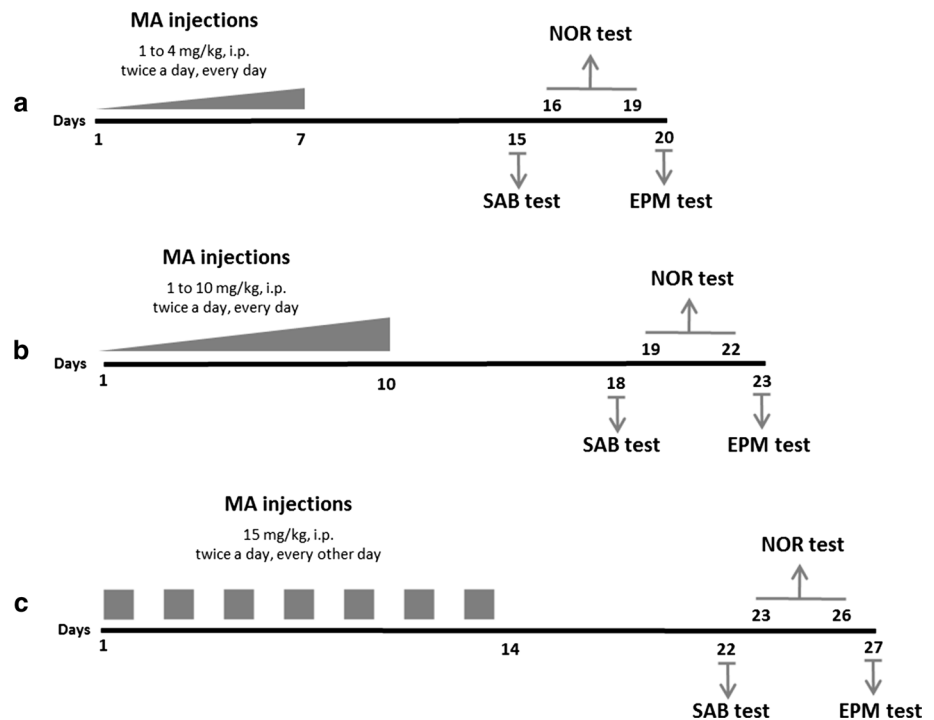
MA injections
1 to 4 mg/kg, i.p.
twice a day, every day

NOR test

a

16 19

Days

1 7 15 20

SAB test EPM test

MA injections
1 to 10 mg/kg, i.p.
twice a day, every day

NOR test

b

19 22

Days

1 10 18 23

SAB test EPM test

MA injections
15 mg/kg, i.p.
twice a day, every other day

NOR test

c

23 26

Days

1 14 22 27

SAB test EPM test